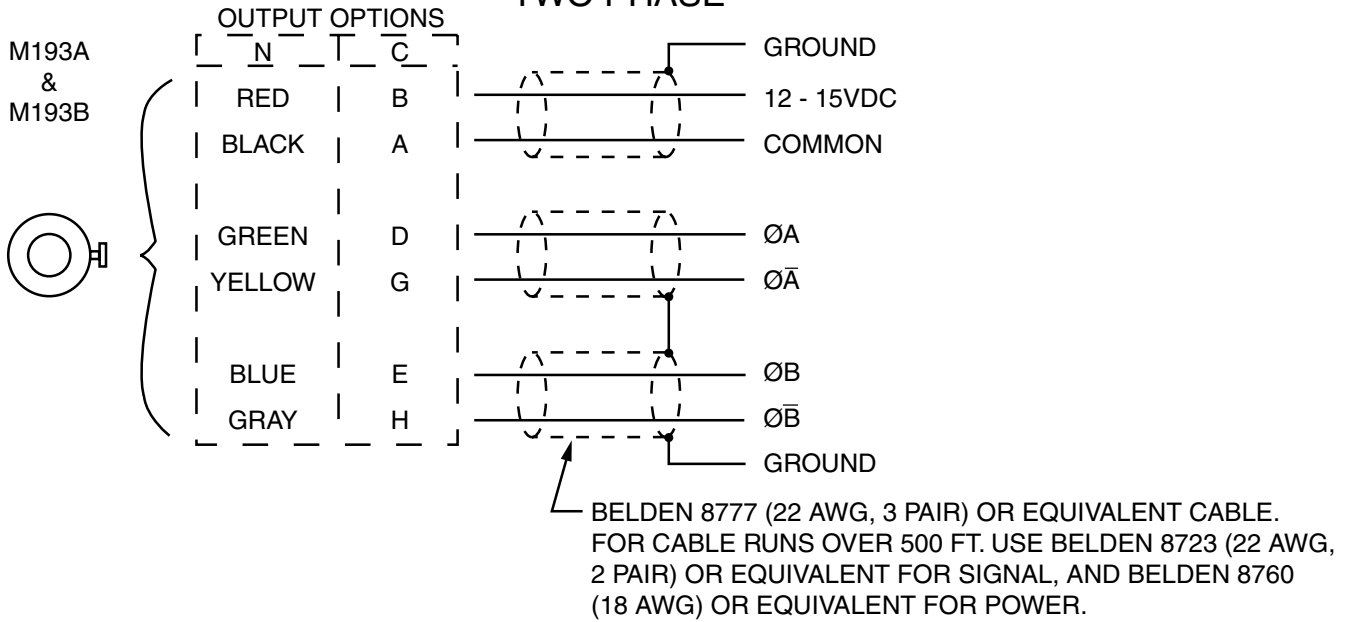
TWO PHASE

OUTPUT OPTIONS

N C

M193A & M193B

RED B

BLACK A

GREEN D

YELLOW G

BLUE E

GRAY H

GROUND

12 - 15VDC

COMMON

ØA

Ø$\bar{A}$

ØB

Ø$\bar{B}$

GROUND

BELDEN 8777 (22 AWG, 3 PAIR) OR EQUIVALENT CABLE. FOR CABLE RUNS OVER 500 FT. USE BELDEN 8723 (22 AWG, 2 PAIR) OR EQUIVALENT FOR SIGNAL, AND BELDEN 8760 (18 AWG) OR EQUIVALENT FOR POWER.